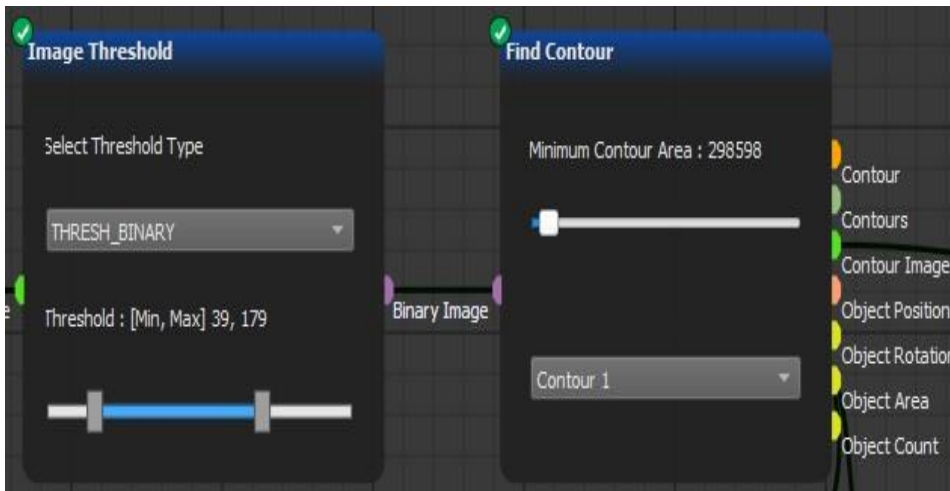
Image Threshold

Select Threshold Type

THRESH_BINARY

Threshold : [Min, Max] 39, 179

e

Binary Image

Find Contour

Minimum Contour Area : 298598

Contour 1

Contour

Contours

Contour Image

Object Position

Object Rotation

Object Area

Object Count